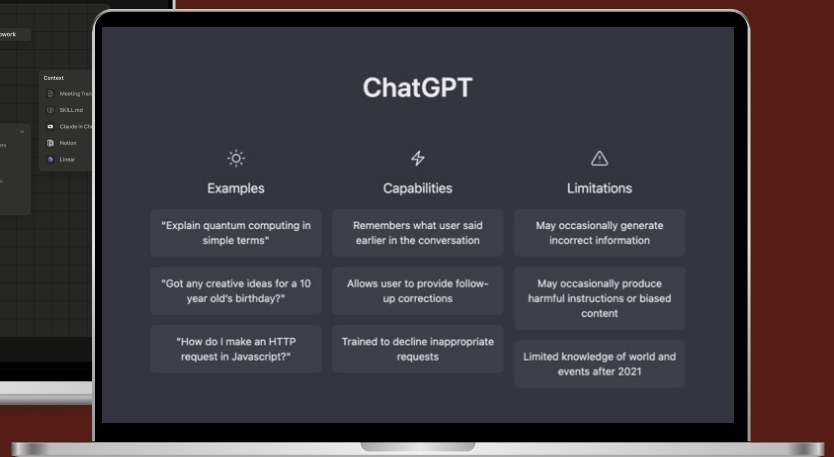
owork

Context

Meeting Tran

SKILL.md

Claude in Ch

Notion

Linear

ChatGPT

Examples

"Explain quantum computing in simple terms"

"Got any creative ideas for a 10 year old's birthday?"

"How do I make an HTTP request in Javascript?"

Capabilities

Remembers what user said earlier in the conversation

Allows user to provide follow-up corrections

Trained to decline inappropriate requests

Limitations

May occasionally generate incorrect information

May occasionally produce harmful instructions or biased content

Limited knowledge of world and events after 2021